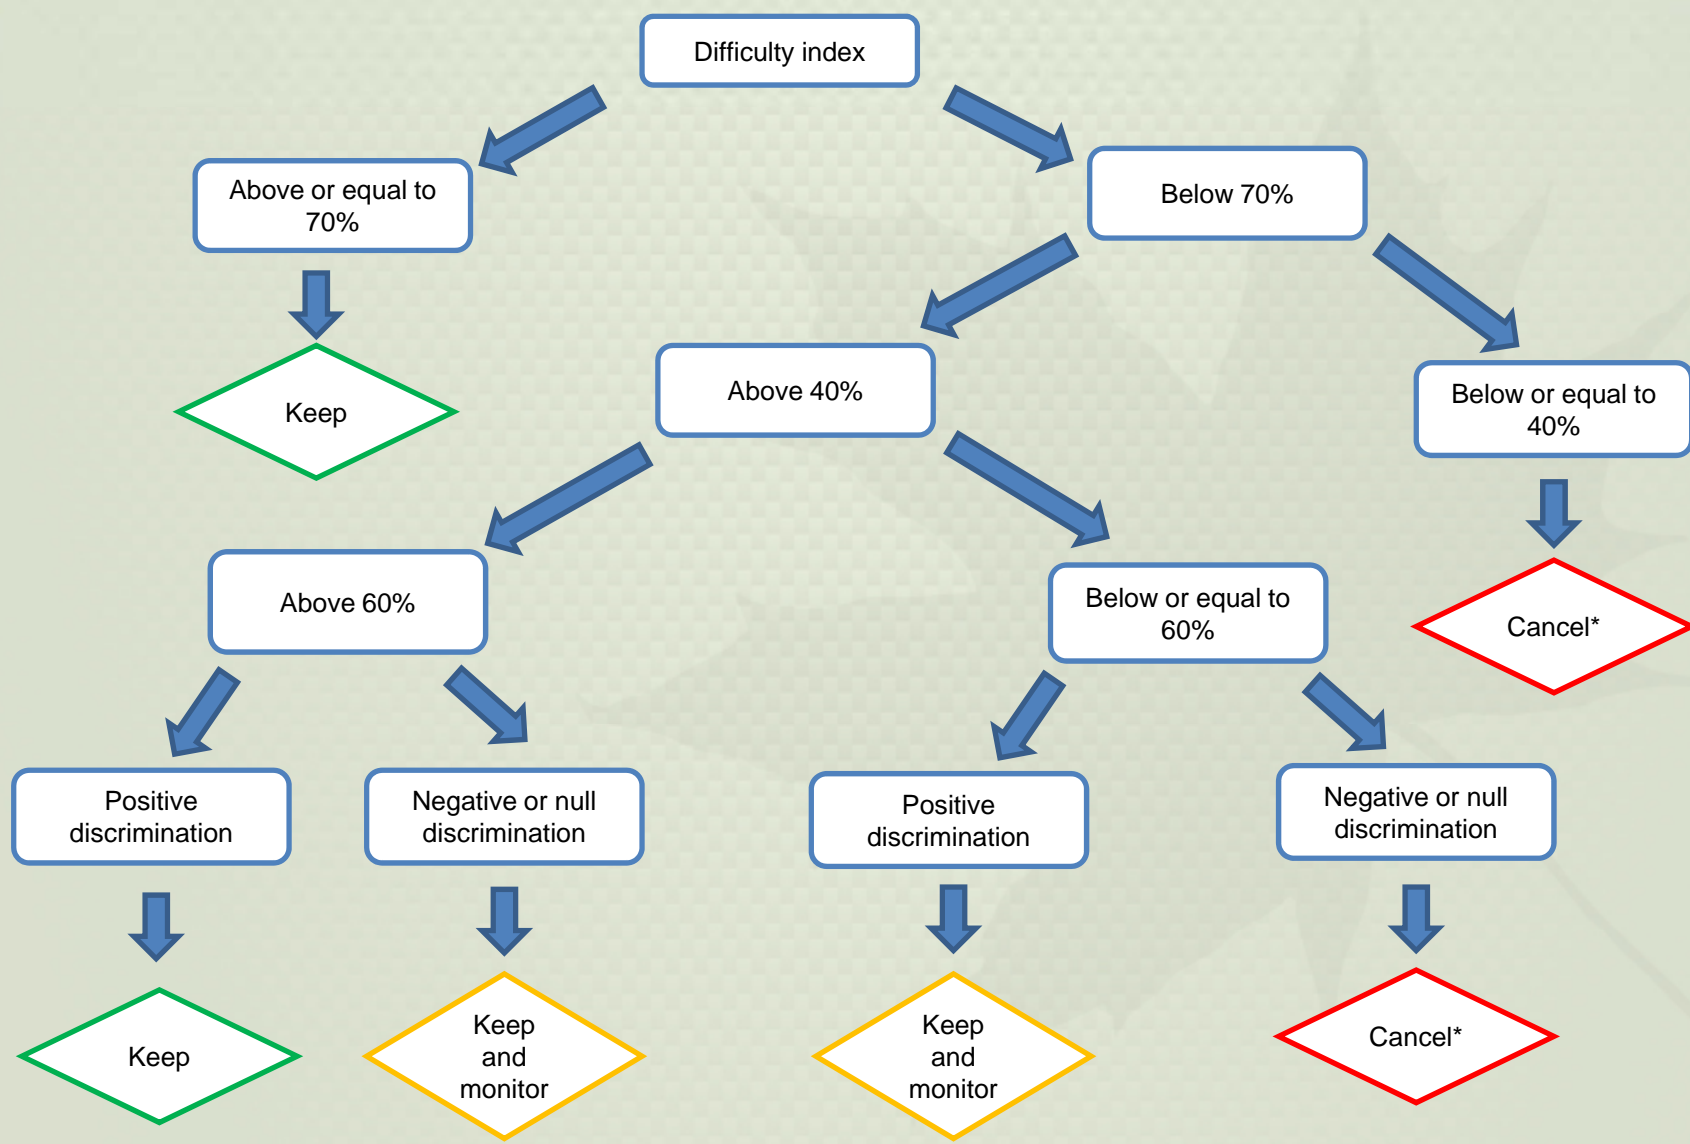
Difficulty index

Above or equal to 70%

Below 70%

Keep

Above 40%

Below or equal to 40%

Above 60%

Below or equal to 60%

Cancel*

Positive discrimination

Negative or null discrimination

Positive discrimination

Negative or null discrimination

Keep

Keep and monitor

Keep and monitor

Cancel*